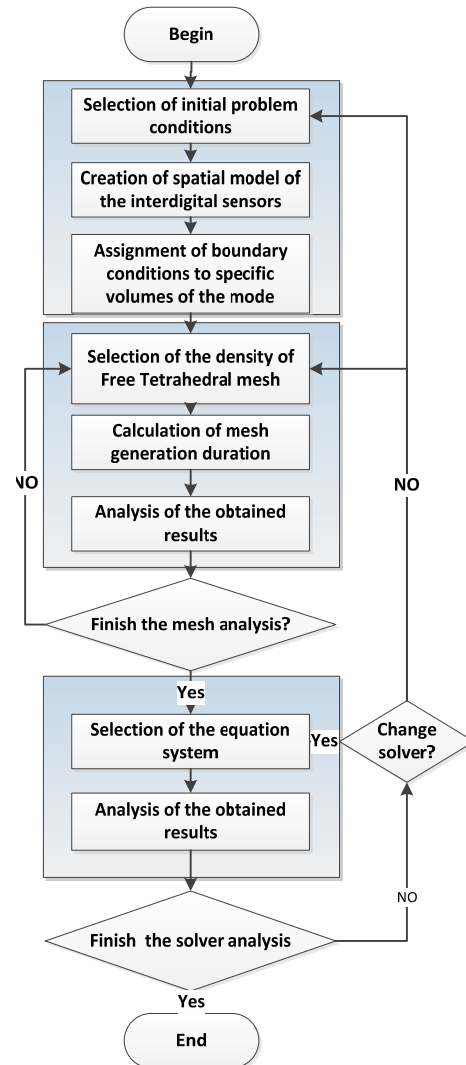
Begin

Selection of initial problem conditions

Creation of spatial model of the interdigital sensors

Assignment of boundary conditions to specific volumes of the mode

Selection of the density of Free Tetrahedral mesh

Calculation of mesh generation duration

Analysis of the obtained results

NO

NO

Finish the mesh analysis?

Yes

Selection of the equation system

Yes

Change solver?

Analysis of the obtained results

NO

Finish  the solver analysis

Yes

End